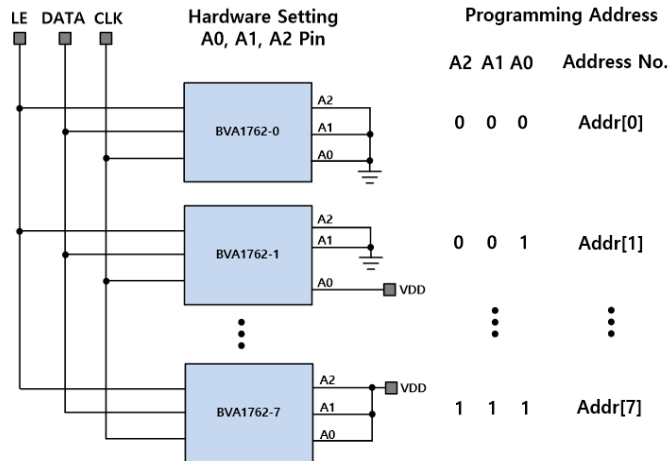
LE DATA CLK

Hardware Setting
A0, A1, A2 Pin

Programming Address

A2 A1 A0 Address No.

A2
BVA1762-0
A1
A0

0 0 0 Addr[0]

A2
BVA1762-1
A1
A0
VDD

0 0 1 Addr[1]

A2
BVA1762-7
A1
A0
VDD

1 1 1 Addr[7]